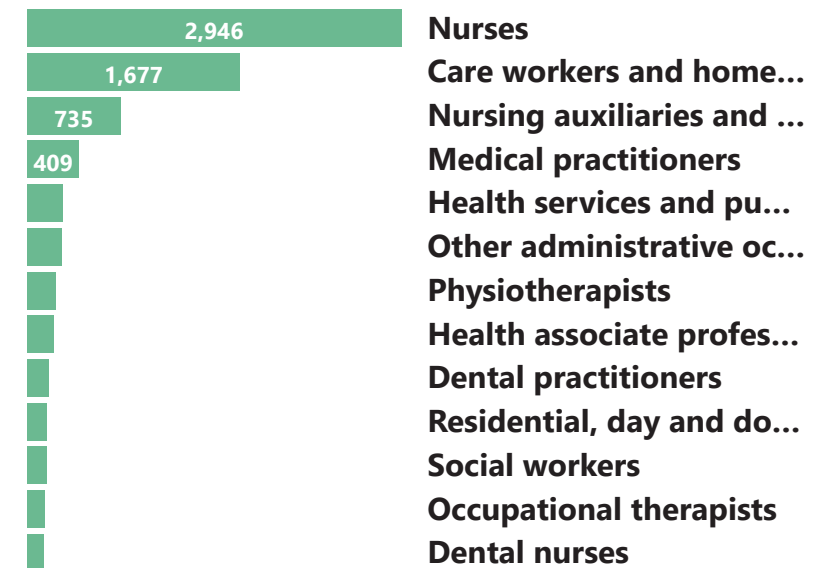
2,946 Nurses
1,677 Care workers and home…
735 Nursing auxiliaries and …
409 Medical practitioners
Health services and pu…
Other administrative oc…
Physiotherapists
Health associate profes…
Dental practitioners
Residential, day and do…
Social workers
Occupational therapists
Dental nurses